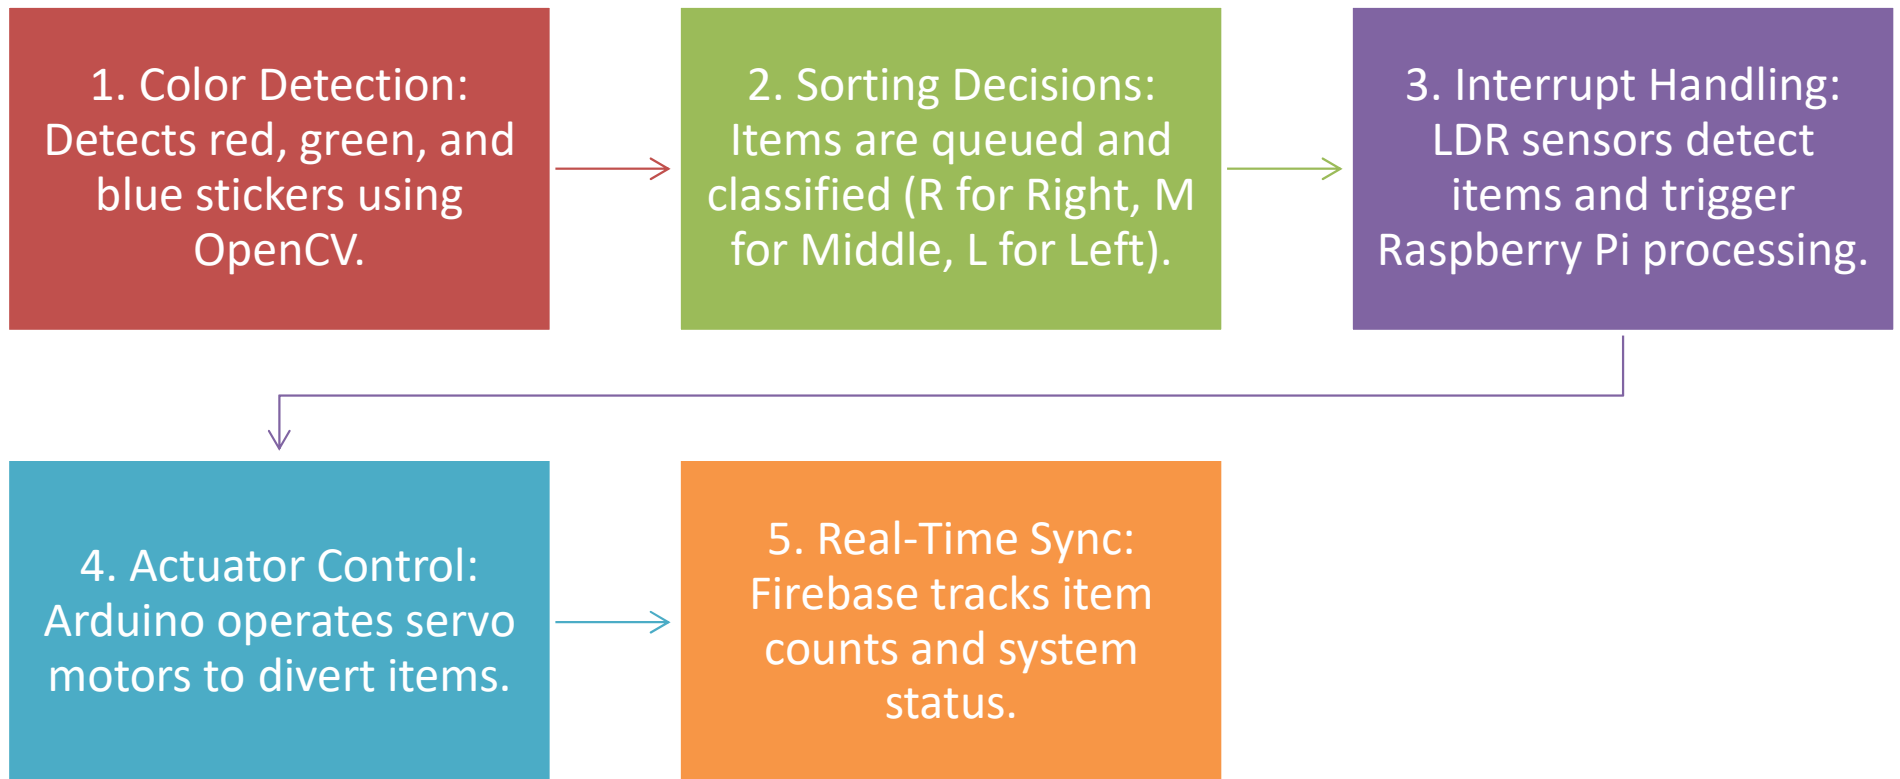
1. Color Detection: Detects red, green, and blue stickers using OpenCV.

2. Sorting Decisions: Items are queued and classified (R for Right, M for Middle, L for Left).

3. Interrupt Handling: LDR sensors detect items and trigger Raspberry Pi processing.

4. Actuator Control: Arduino operates servo motors to divert items.

5. Real-Time Sync: Firebase tracks item counts and system status.